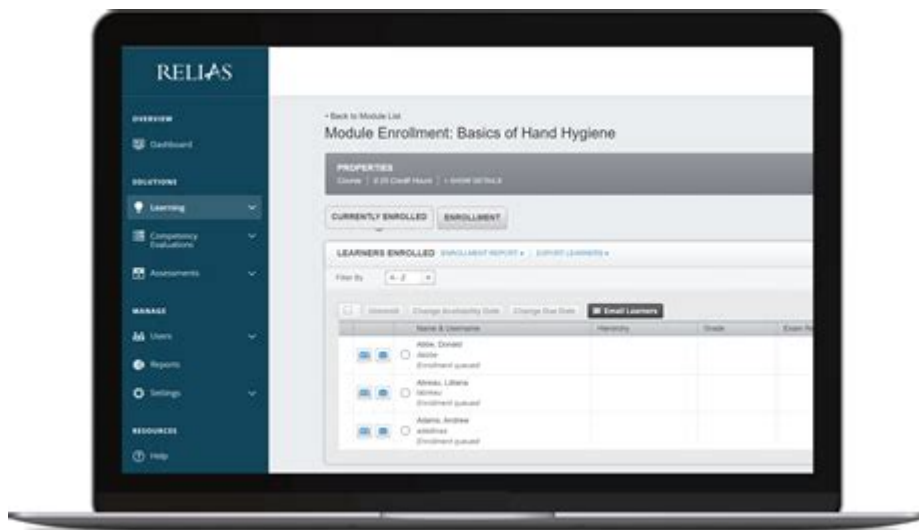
RELIAS

OVERVIEW

Dashboard

SOLUTIONS

Learning

Competency Evaluations

Assessments

MANAGE

Users

Reports

Settings

RESOURCES

Help

‹ Back to Module List

Module Enrollment: Basics of Hand Hygiene

PROPERTIES

Course | 0.25 Credit Hours | + SHOW DETAILS

CURRENTLY ENROLLED | ENROLLMENT

LEARNERS ENROLLED ENROLLMENT REPORT ▾ | EXPORT LEARNERS ▾

Filter By A - Z

Unenroll | Change Availability Date | Change Due Date | Email Learners

| Name & Username | Hierarchy | Grade | Exam R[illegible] |
|---|---|---|---|
| Abbe, Donald dabbe Enrollment paused | | | |
| Abreau, Liliana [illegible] Enrollment paused | | | |
| Adams, Andrew aadams Enrollment paused | | | |